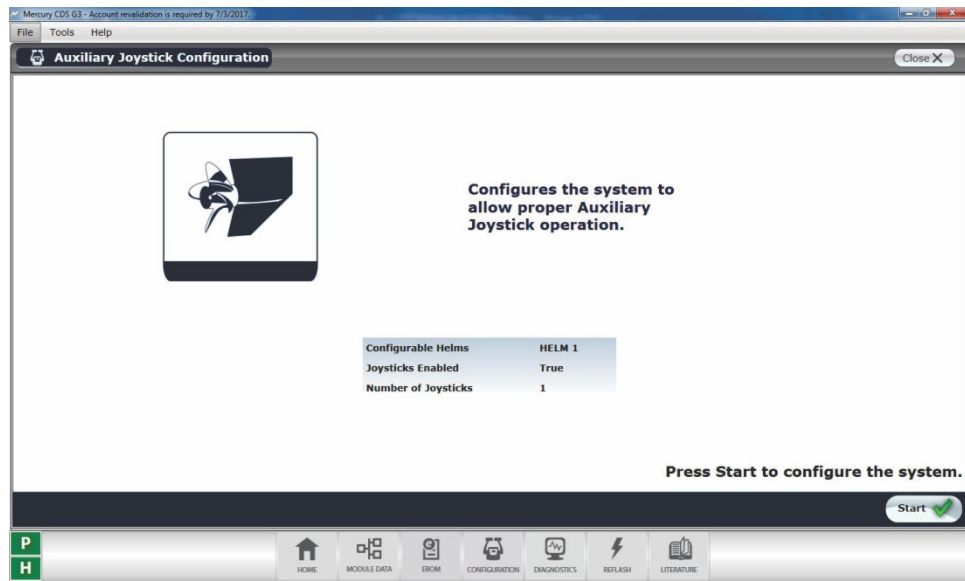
Mercury CDS G3 - Account revalidation is required by 7/3/2017

File Tools Help

Auxiliary Joystick Configuration

Close

Configures the system to allow proper Auxiliary Joystick operation.

| Configurable Helms | HELM 1 |
|---|---|
| Joysticks Enabled | True |
| Number of Joysticks | 1 |

Press Start to configure the system.

Start

P

H

HOME MODULE DATA EBOM CONFIGURATION DIAGNOSTICS REFLASH LITERATURE